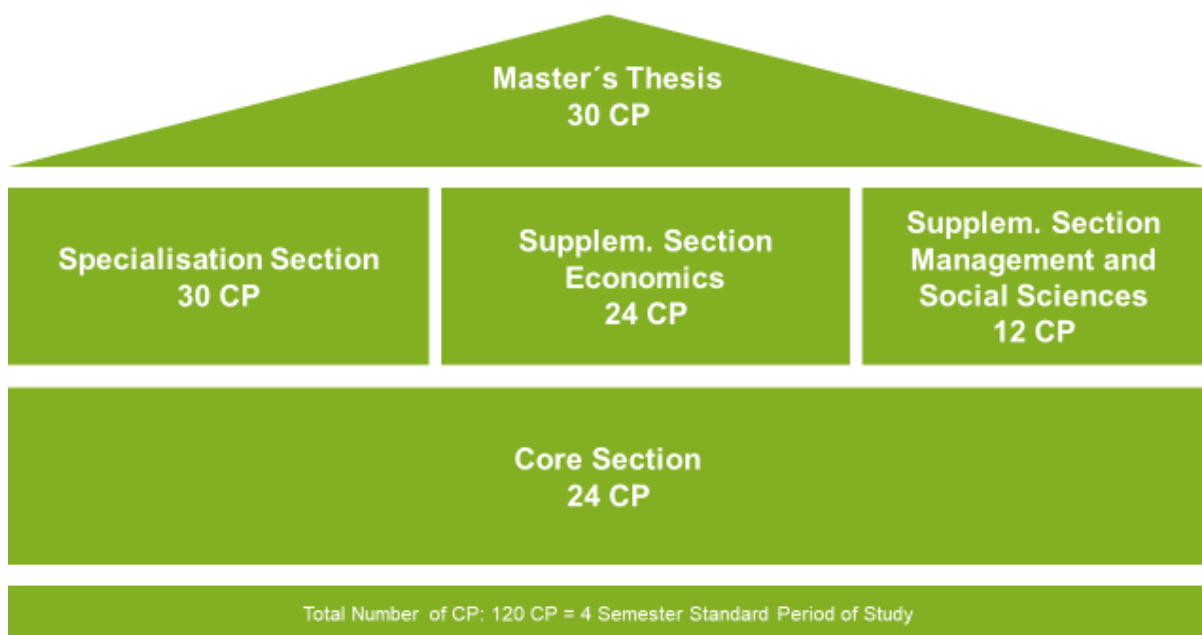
Master´s Thesis
30 CP

Specialisation Section
30 CP

Supplem. Section
Economics
24 CP

Supplem. Section
Management and
Social Sciences
12 CP

Core Section
24 CP

Total Number of CP: 120 CP = 4 Semester Standard Period of Study